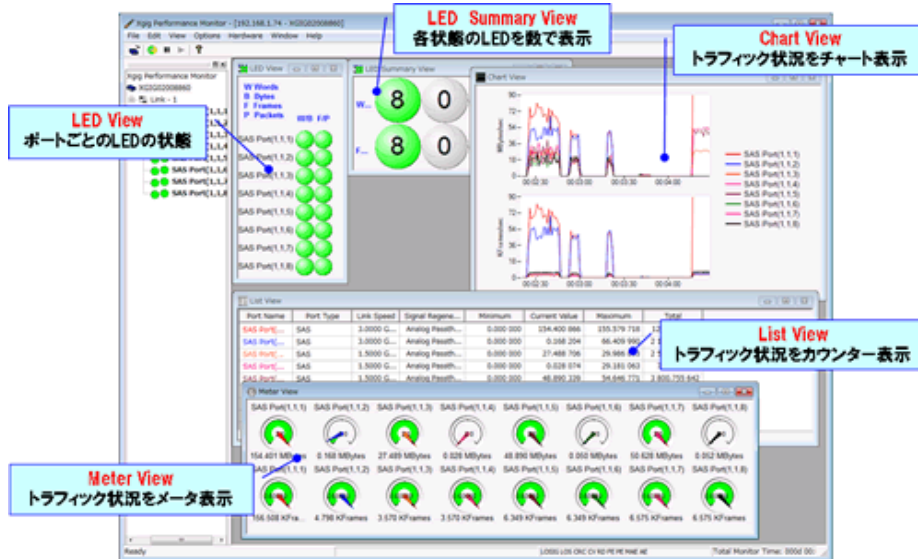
Xgig Performance Monitor - [192.168.1.74 - XG0G0200860]
File Edit View Options Hardware Window Help

LED Summary View
各状態のLEDを数で表示

Chart View
トラフィック状況をチャート表示

LED View
ポートごとのLEDの状態

Xgig Performance Monitor
XG0G0200860
Link - 1
SAS Port[1,1,6]
SAS Port[1,1,7]
SAS Port[1,1,8]

LED View
W Words
B Bytes
F Frames
P Packets
W/B F/P
SAS Port(1,1,1)
SAS Port(1,1,2)
SAS Port(1,1,3)
SAS Port(1,1,4)
SAS Port(1,1,5)
SAS Port(1,1,6)
SAS Port(1,1,7)
SAS Port(1,1,8)

LED Summary View
W... 8 0
F... 8 0

Chart View
90 72 54 36 18 0
00:02:30 00:03:00 00:03:30 00:04:00
SAS Port(1,1,1)
SAS Port(1,1,2)
SAS Port(1,1,3)
SAS Port(1,1,4)
SAS Port(1,1,5)
SAS Port(1,1,6)
SAS Port(1,1,7)
SAS Port(1,1,8)

List View
トラフィック状況をカウンター表示

List View
| Port Name | Port Type | Link Speed | Signal Regene... | Minimum | Current Value | Maximum | Total |
|---|---|---|---|---|---|---|---|
| SAS Port[... | SAS | 3.0000 G... | Analog Passth... | 0.000 000 | 154.400 866 | 155.379 718 | 12 |
| SAS Port[... | SAS | 3.0000 G... | Analog Passth... | 0.000 000 | 0.168 204 | 66.409 960 | 2 1 |
| SAS Port[... | SAS | 1.5000 G... | Analog Passth... | 0.000 000 | 27.488 706 | 29.986 | 2 1 |
| SAS Port[... | SAS | 1.5000 G... | Analog Passth... | 0.000 000 | 0.028 074 | 29.181 063 | |
| SAS Port[... | SAS | 1.5000 G... | Analog Passth... | 0.000 000 | 48.890 339 | 54.646 773 | 3 800 755 642 |

Meter View
SAS Port(1,1,1) SAS Port(1,1,2) SAS Port(1,1,3) SAS Port(1,1,4) SAS Port(1,1,5) SAS Port(1,1,6) SAS Port(1,1,7) SAS Port(1,1,8)
154.401 MBytes 0.168 MBytes 27.489 MBytes 0.028 MBytes 48.890 MBytes 0.050 MBytes 50.628 MBytes 0.052 MBytes
SAS Port(1,1,1) SAS Port(1,1,2) SAS Port(1,1,3) SAS Port(1,1,4) SAS Port(1,1,5) SAS Port(1,1,6) SAS Port(1,1,7) SAS Port(1,1,8)
156.508 KFrames 4.798 KFrames 3.570 KFrames 3.570 KFrames 6.349 KFrames 6.349 KFrames 6.575 KFrames 6.575 KFrames

Meter View
トラフィック状況をメータ表示

Ready
LOSS LOS CRC CV RD PE PE MAE AE
Total Monitor Time: 000d 00: